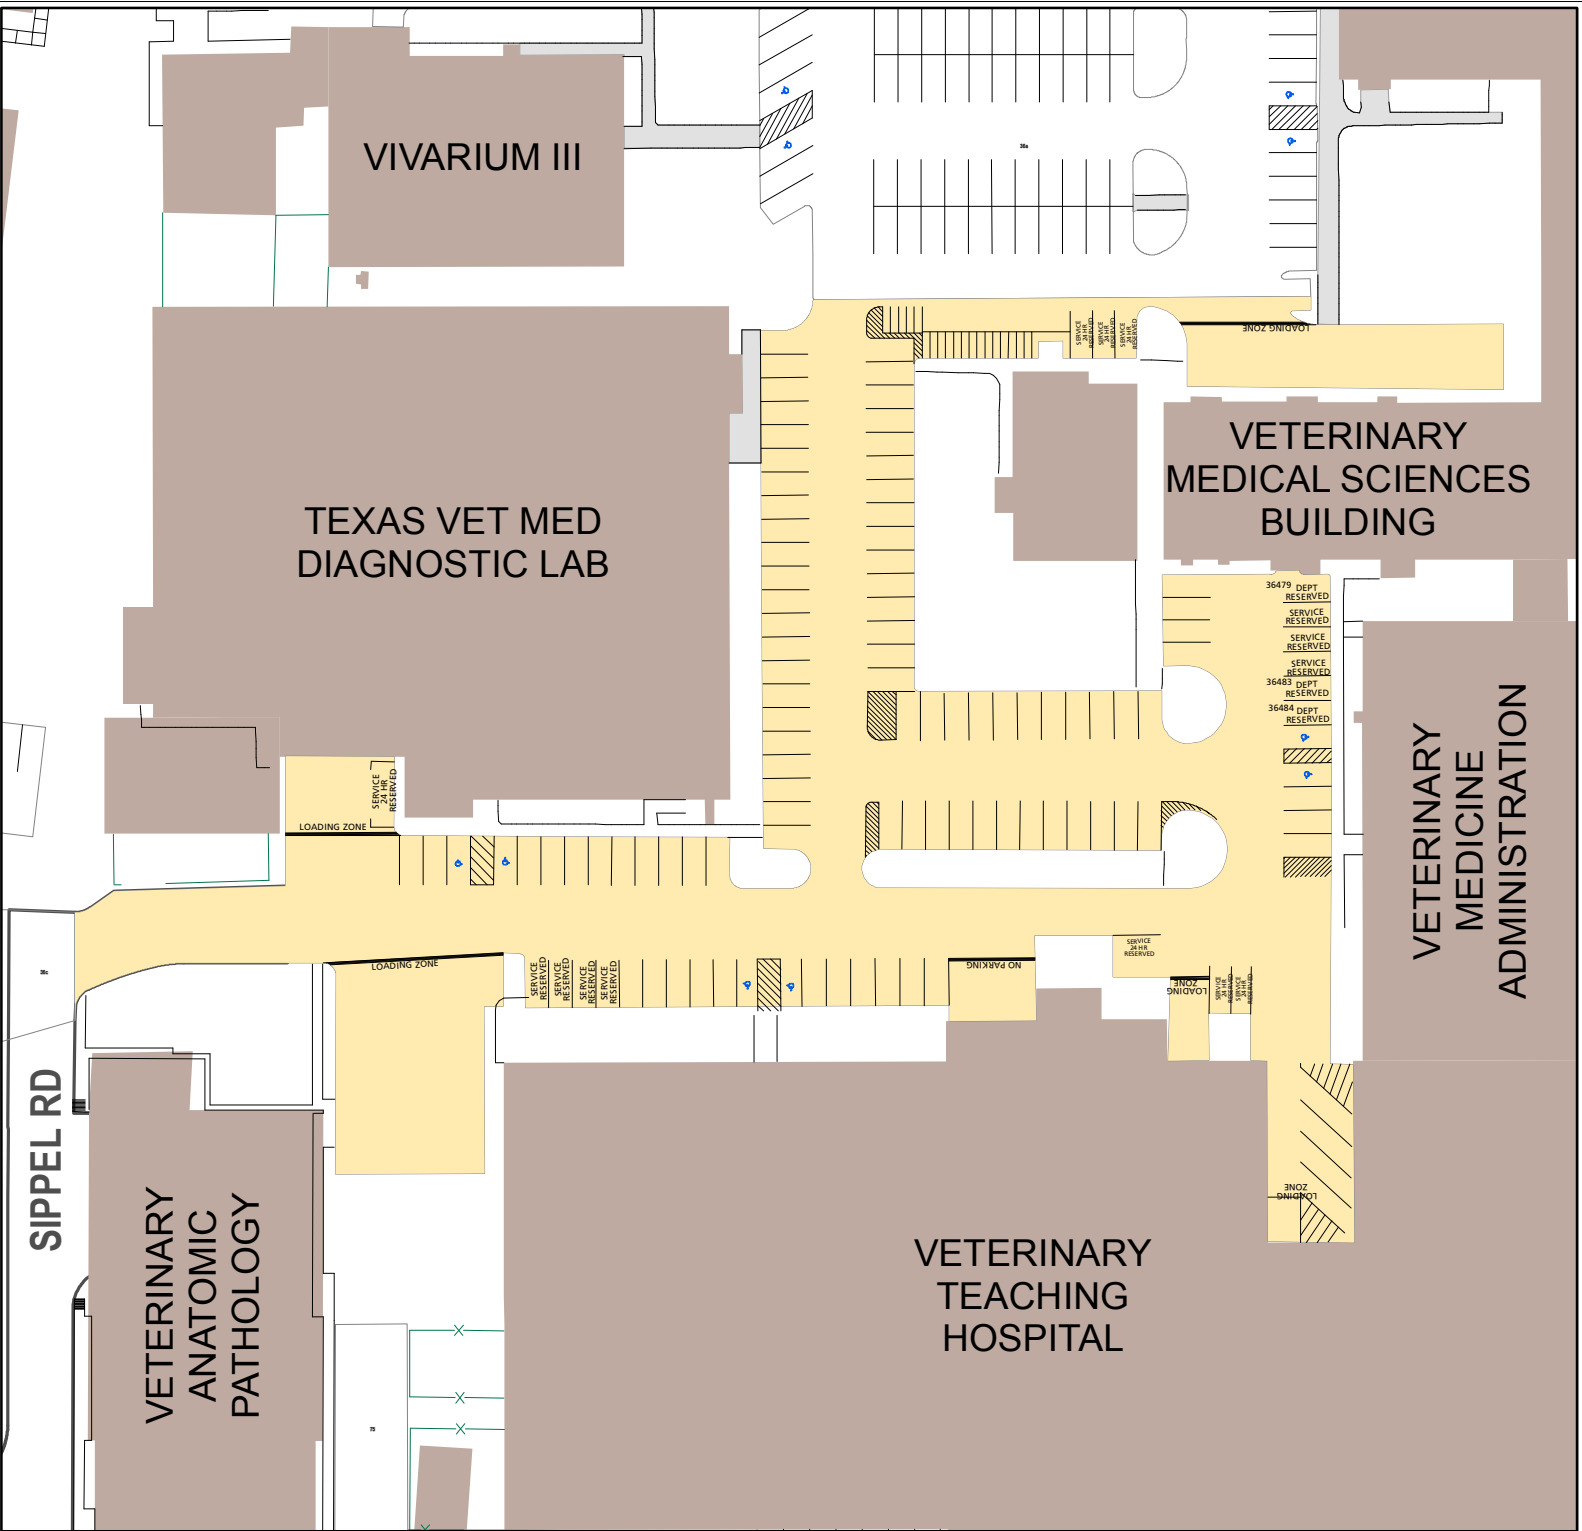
VIVARIUM III

36a

SERVICE 24 HR RESERVED
SERVICE 24 HR RESERVED
SERVICE 24 HR RESERVED

LOADING ZONE

VETERINARY MEDICAL SCIENCES BUILDING

TEXAS VET MED DIAGNOSTIC LAB

36479 DEPT RESERVED
SERVICE RESERVED
SERVICE RESERVED
SERVICE RESERVED
36483 DEPT RESERVED
36484 DEPT RESERVED

VETERINARY MEDICINE ADMINISTRATION

SERVICE 24 HR RESERVED
LOADING ZONE

36c

LOADING ZONE
SERVICE RESERVED
SERVICE RESERVED
SERVICE RESERVED
SERVICE RESERVED
SERVICE RESERVED

NO PARKING

SERVICE 24 HR RESERVED

LOADING ZONE
SERVICE 24 HR RESERVED
SERVICE 24 HR RESERVED

LOADING ZONE

SIPPEL RD

VETERINARY ANATOMIC PATHOLOGY

75

VETERINARY TEACHING HOSPITAL